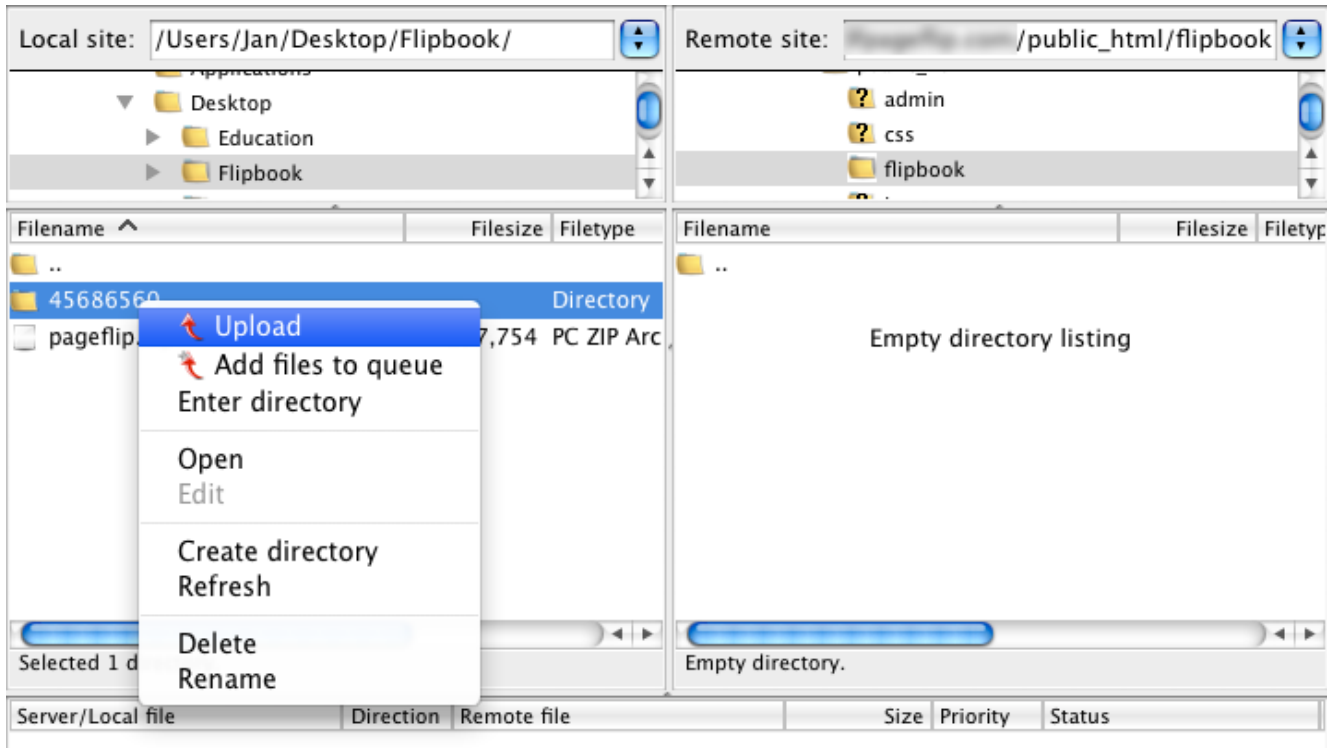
Local site: /Users/Jan/Desktop/Flipbook/

Applications
Desktop
Education
Flipbook

| Filename | Filesize | Filetype |
|---|---|---|
| .. | | |
| 45686560 | | Directory |
| pageflip. | 7,754 | PC ZIP Arc |

Upload
Add files to queue
Enter directory

Open
Edit

Create directory
Refresh

Delete
Rename

Selected 1 d

Remote site: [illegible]/public_html/flipbook

admin
css
flipbook

| Filename | Filesize | Filetyp |
|---|---|---|
| .. | | |

Empty directory listing

Empty directory.

| Server/Local file | Direction | Remote file | Size | Priority | Status |
|---|---|---|---|---|---|